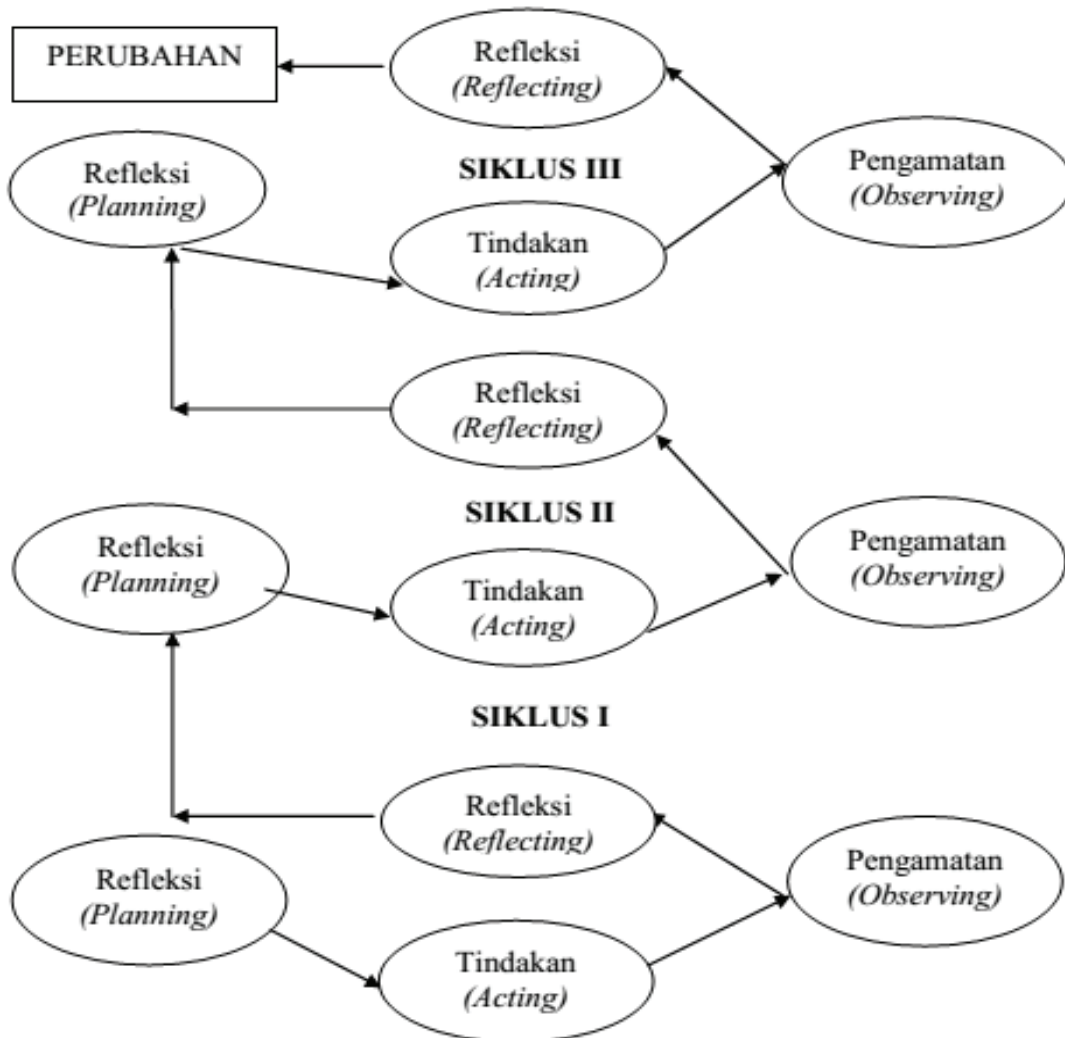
PERUBAHAN

Refleksi
(Reflecting)

Refleksi
(Planning)

SIKLUS III

Pengamatan
(Observing)

Tindakan
(Acting)

Refleksi
(Reflecting)

SIKLUS II

Refleksi
(Planning)

Pengamatan
(Observing)

Tindakan
(Acting)

SIKLUS I

Refleksi
(Reflecting)

Refleksi
(Planning)

Pengamatan
(Observing)

Tindakan
(Acting)